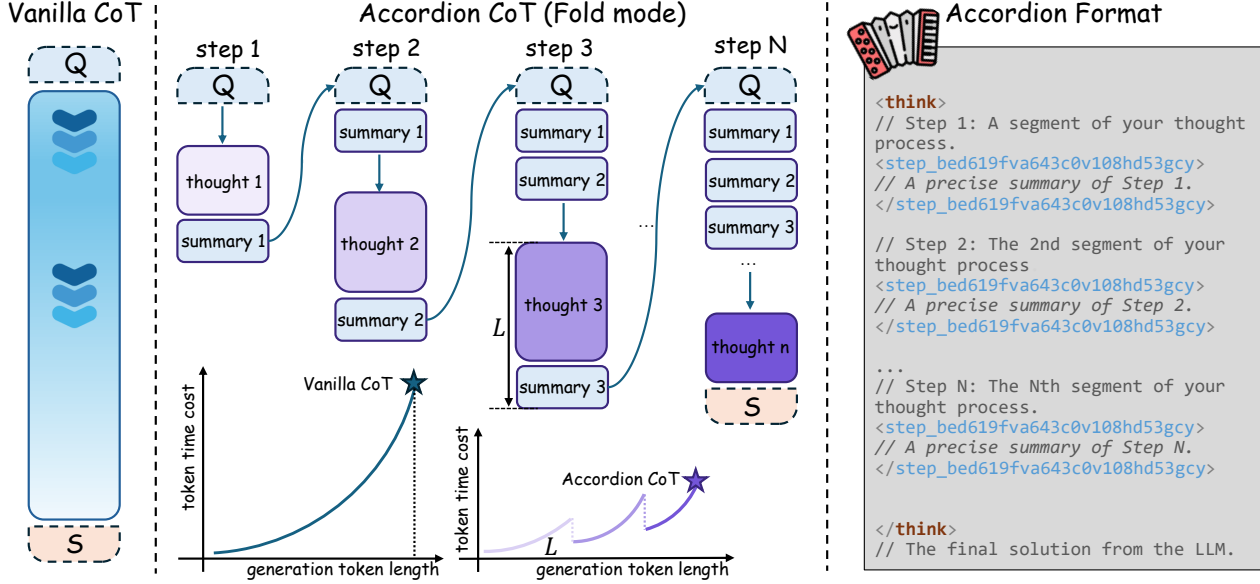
Vanilla CoT

Q

S

Accordion CoT (Fold mode)

step 1

Q

thought 1

summary 1

step 2

Q

summary 1

thought 2

summary 2

step 3

Q

summary 1

summary 2

$L$

thought 3

summary 3

...

step N

Q

summary 1

summary 2

summary 3

...

thought n

S

token time cost

Vanilla CoT

generation token length

token time cost

Accordion CoT

$L$

generation token length

Accordion Format

<think>
// Step 1: A segment of your thought process.
<step_bed619fva643c0v108hd53gcy>
// A precise summary of Step 1.
</step_bed619fva643c0v108hd53gcy>

// Step 2: The 2nd segment of your thought process
<step_bed619fva643c0v108hd53gcy>
// A precise summary of Step 2.
</step_bed619fva643c0v108hd53gcy>

...
// Step N: The Nth segment of your thought process.
<step_bed619fva643c0v108hd53gcy>
// A precise summary of Step N.
</step_bed619fva643c0v108hd53gcy>

</think>
// The final solution from the LLM.